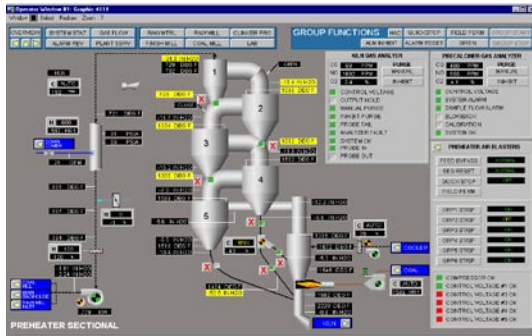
PC Operator Window #1 - Graphic 4111
Window Select Redraw Zoom ?

OVERVIEW SYSTEM STAT GAS FLOW RAW MILL RAW MILL CLINKER PRO
ALARM REV PLANT SERV FINISH MILL COAL MILL LAB

GROUP FUNCTIONS ACK QUICKSTOP FIELD FORM
ALM SILENT ALARM RESET OPEN

KILN GAS ANALYZER
PURGE
MANUAL
INHIBIT
CONTROL VOLTAGE
OUTPUT HOLD
MANUAL PURGE
INHIBIT PURGE
PROBE FAIL
ANALYZER FAULT
SYSTEM OK
PROBE IN
PROBE OUT

PREHEATER GAS ANALYZER
PURGE
MANUAL
INHIBIT
CONTROL VOLTAGE
SYSTEM ALARM
SAMPLE FLOW ALARM
BLOWBACK
CALIBRATION
SYSTEM OK

PREHEATER AIR BLASTERS
FEED BYPASS
SEQ RESET
QUICK STOP
FIELD/REMM

1
2
3
4
5

OPEN
COOLER
COAL
KILN

COMPRESSOR OK
CONTROL VOLTAGE
CONTROL VOLTAGE
CONTROL VOLTAGE
CONTROL VOLTAGE

PREHEATER SECTIONAL